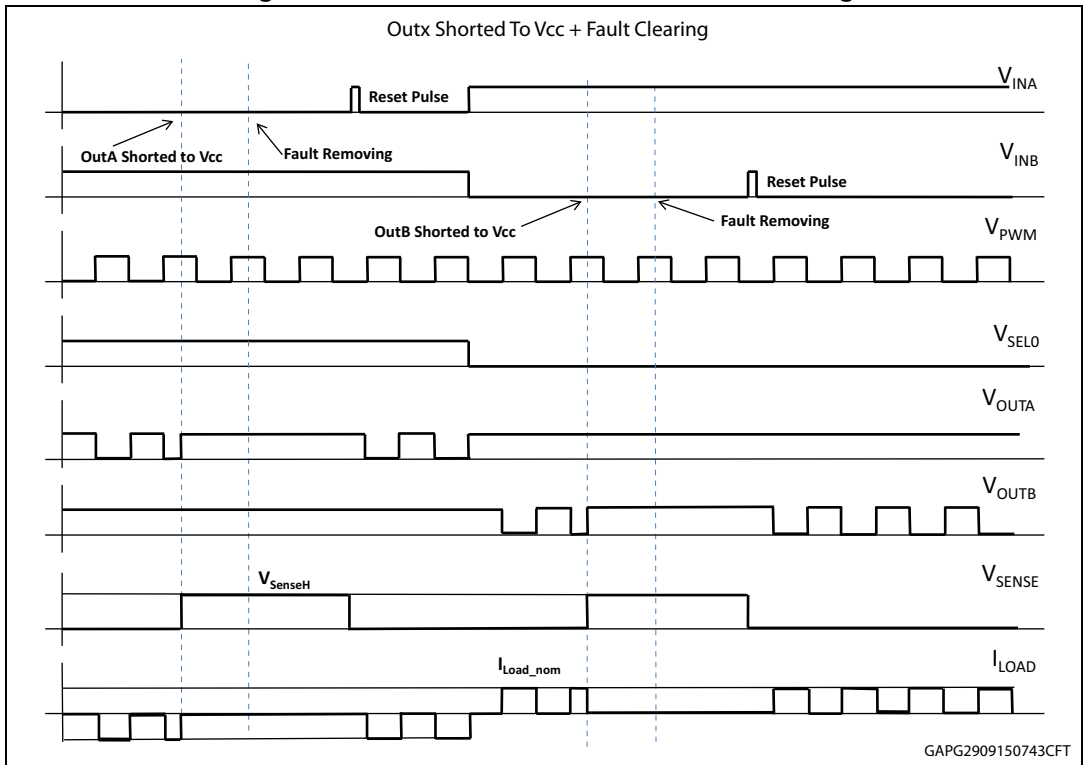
Outx Shorted To Vcc + Fault Clearing

$V_{INA}$

Reset Pulse

OutA Shorted to Vcc

Fault Removing

$V_{INB}$

Reset Pulse

OutB Shorted to Vcc

Fault Removing

$V_{PWM}$

$V_{SEL0}$

$V_{OUTA}$

$V_{OUTB}$

$V_{SenseH}$

$V_{SENSE}$

$I_{Load\_nom}$

$I_{LOAD}$

GAPG2909150743CFT